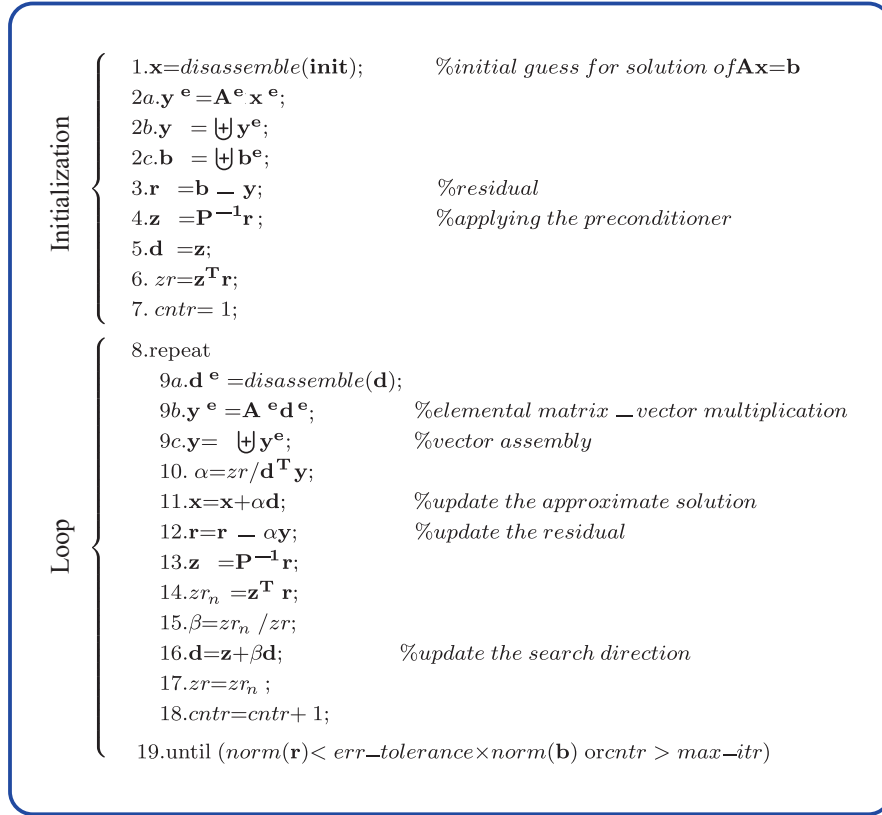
Initialization

1.$\mathbf{x}=disassemble(\mathbf{init})$; %$initial\ guess\ for\ solution\ of\ \mathbf{Ax}=\mathbf{b}$

2$a$.$\mathbf{y}^{\mathbf{e}}=\mathbf{A}^{\mathbf{e}}\mathbf{x}^{\mathbf{e}}$;

2$b$.$\mathbf{y}=\biguplus \mathbf{y}^{\mathbf{e}}$;

2$c$.$\mathbf{b}=\biguplus \mathbf{b}^{\mathbf{e}}$;

3.$\mathbf{r}=\mathbf{b}-\mathbf{y}$; %$residual$

4.$\mathbf{z}=\mathbf{P}^{-1}\mathbf{r}$; %$applying\ the\ preconditioner$

5.$\mathbf{d}=\mathbf{z}$;

6. $zr=\mathbf{z}^{\mathbf{T}}\mathbf{r}$;

7. $cntr=1$;

Loop

8.repeat

9$a$.$\mathbf{d}^{\mathbf{e}}=disassemble(\mathbf{d})$;

9$b$.$\mathbf{y}^{\mathbf{e}}=\mathbf{A}^{\mathbf{e}}\mathbf{d}^{\mathbf{e}}$; %$elemental\ matrix-vector\ multiplication$

9$c$.$\mathbf{y}=\biguplus \mathbf{y}^{\mathbf{e}}$; %$vector\ assembly$

10. $\alpha=zr/\mathbf{d}^{\mathbf{T}}\mathbf{y}$;

11.$\mathbf{x}=\mathbf{x}+\alpha\mathbf{d}$; %$update\ the\ approximate\ solution$

12.$\mathbf{r}=\mathbf{r}-\alpha\mathbf{y}$; %$update\ the\ residual$

13.$\mathbf{z}=\mathbf{P}^{-1}\mathbf{r}$;

14.$zr_n=\mathbf{z}^{\mathbf{T}}\mathbf{r}$;

15.$\beta=zr_n/zr$;

16.$\mathbf{d}=\mathbf{z}+\beta\mathbf{d}$; %$update\ the\ search\ direction$

17.$zr=zr_n$;

18.$cntr=cntr+1$;

19.until $(norm(\mathbf{r})<err\_tolerance\times norm(\mathbf{b})$ or$cntr>max\_itr)$